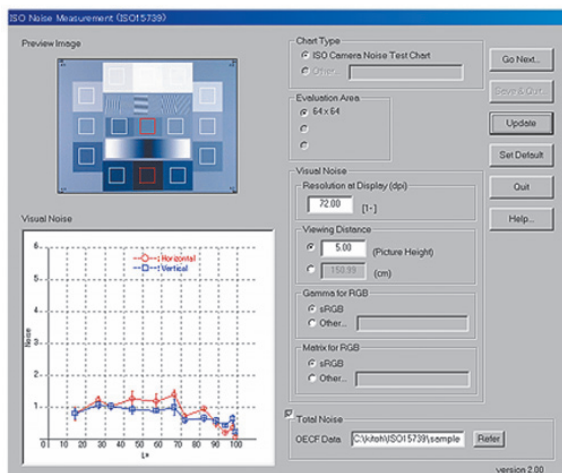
ISO Noise Measurement (ISO15739)

Preview Image

Chart Type
ISO Camera Noise Test Chart
Other...

Evaluation Area
64 x 64

Visual Noise
Resolution at Display (dpi)
72.00 [1-]

Viewing Distance
5.00 (Picture Height)
150.99 (cm)

Gamma for RGB
sRGB
Other...

Matrix for RGB
sRGB
Other...

Total Noise
OECF Data C:\kitoh\ISO15739\sample Refer

Go Next...
Save & Quit...
Update
Set Default
Quit
Help...

Visual Noise

-○- : Horizontal
-□- : Vertical

Noise
6
5
4
3
2
1
0
0 10 20 30 40 50 60 70 80 90 100
L*

version 2.00